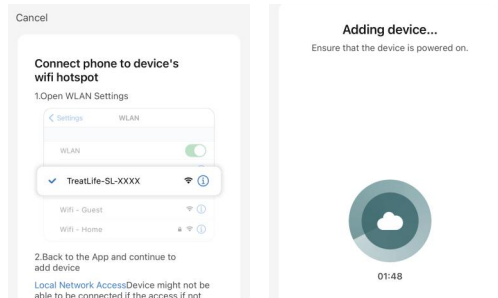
Cancel

Connect phone to device's wifi hotspot

1.Open WLAN Settings

< Settings WLAN

WLAN

TreatLife-SL-XXXX

Wifi - Guest

Wifi - Home

2.Back to the App and continue to add device

Local Network AccessDevice might not be able to be connected if the access if not

Adding device...

Ensure that the device is powered on.

01:48